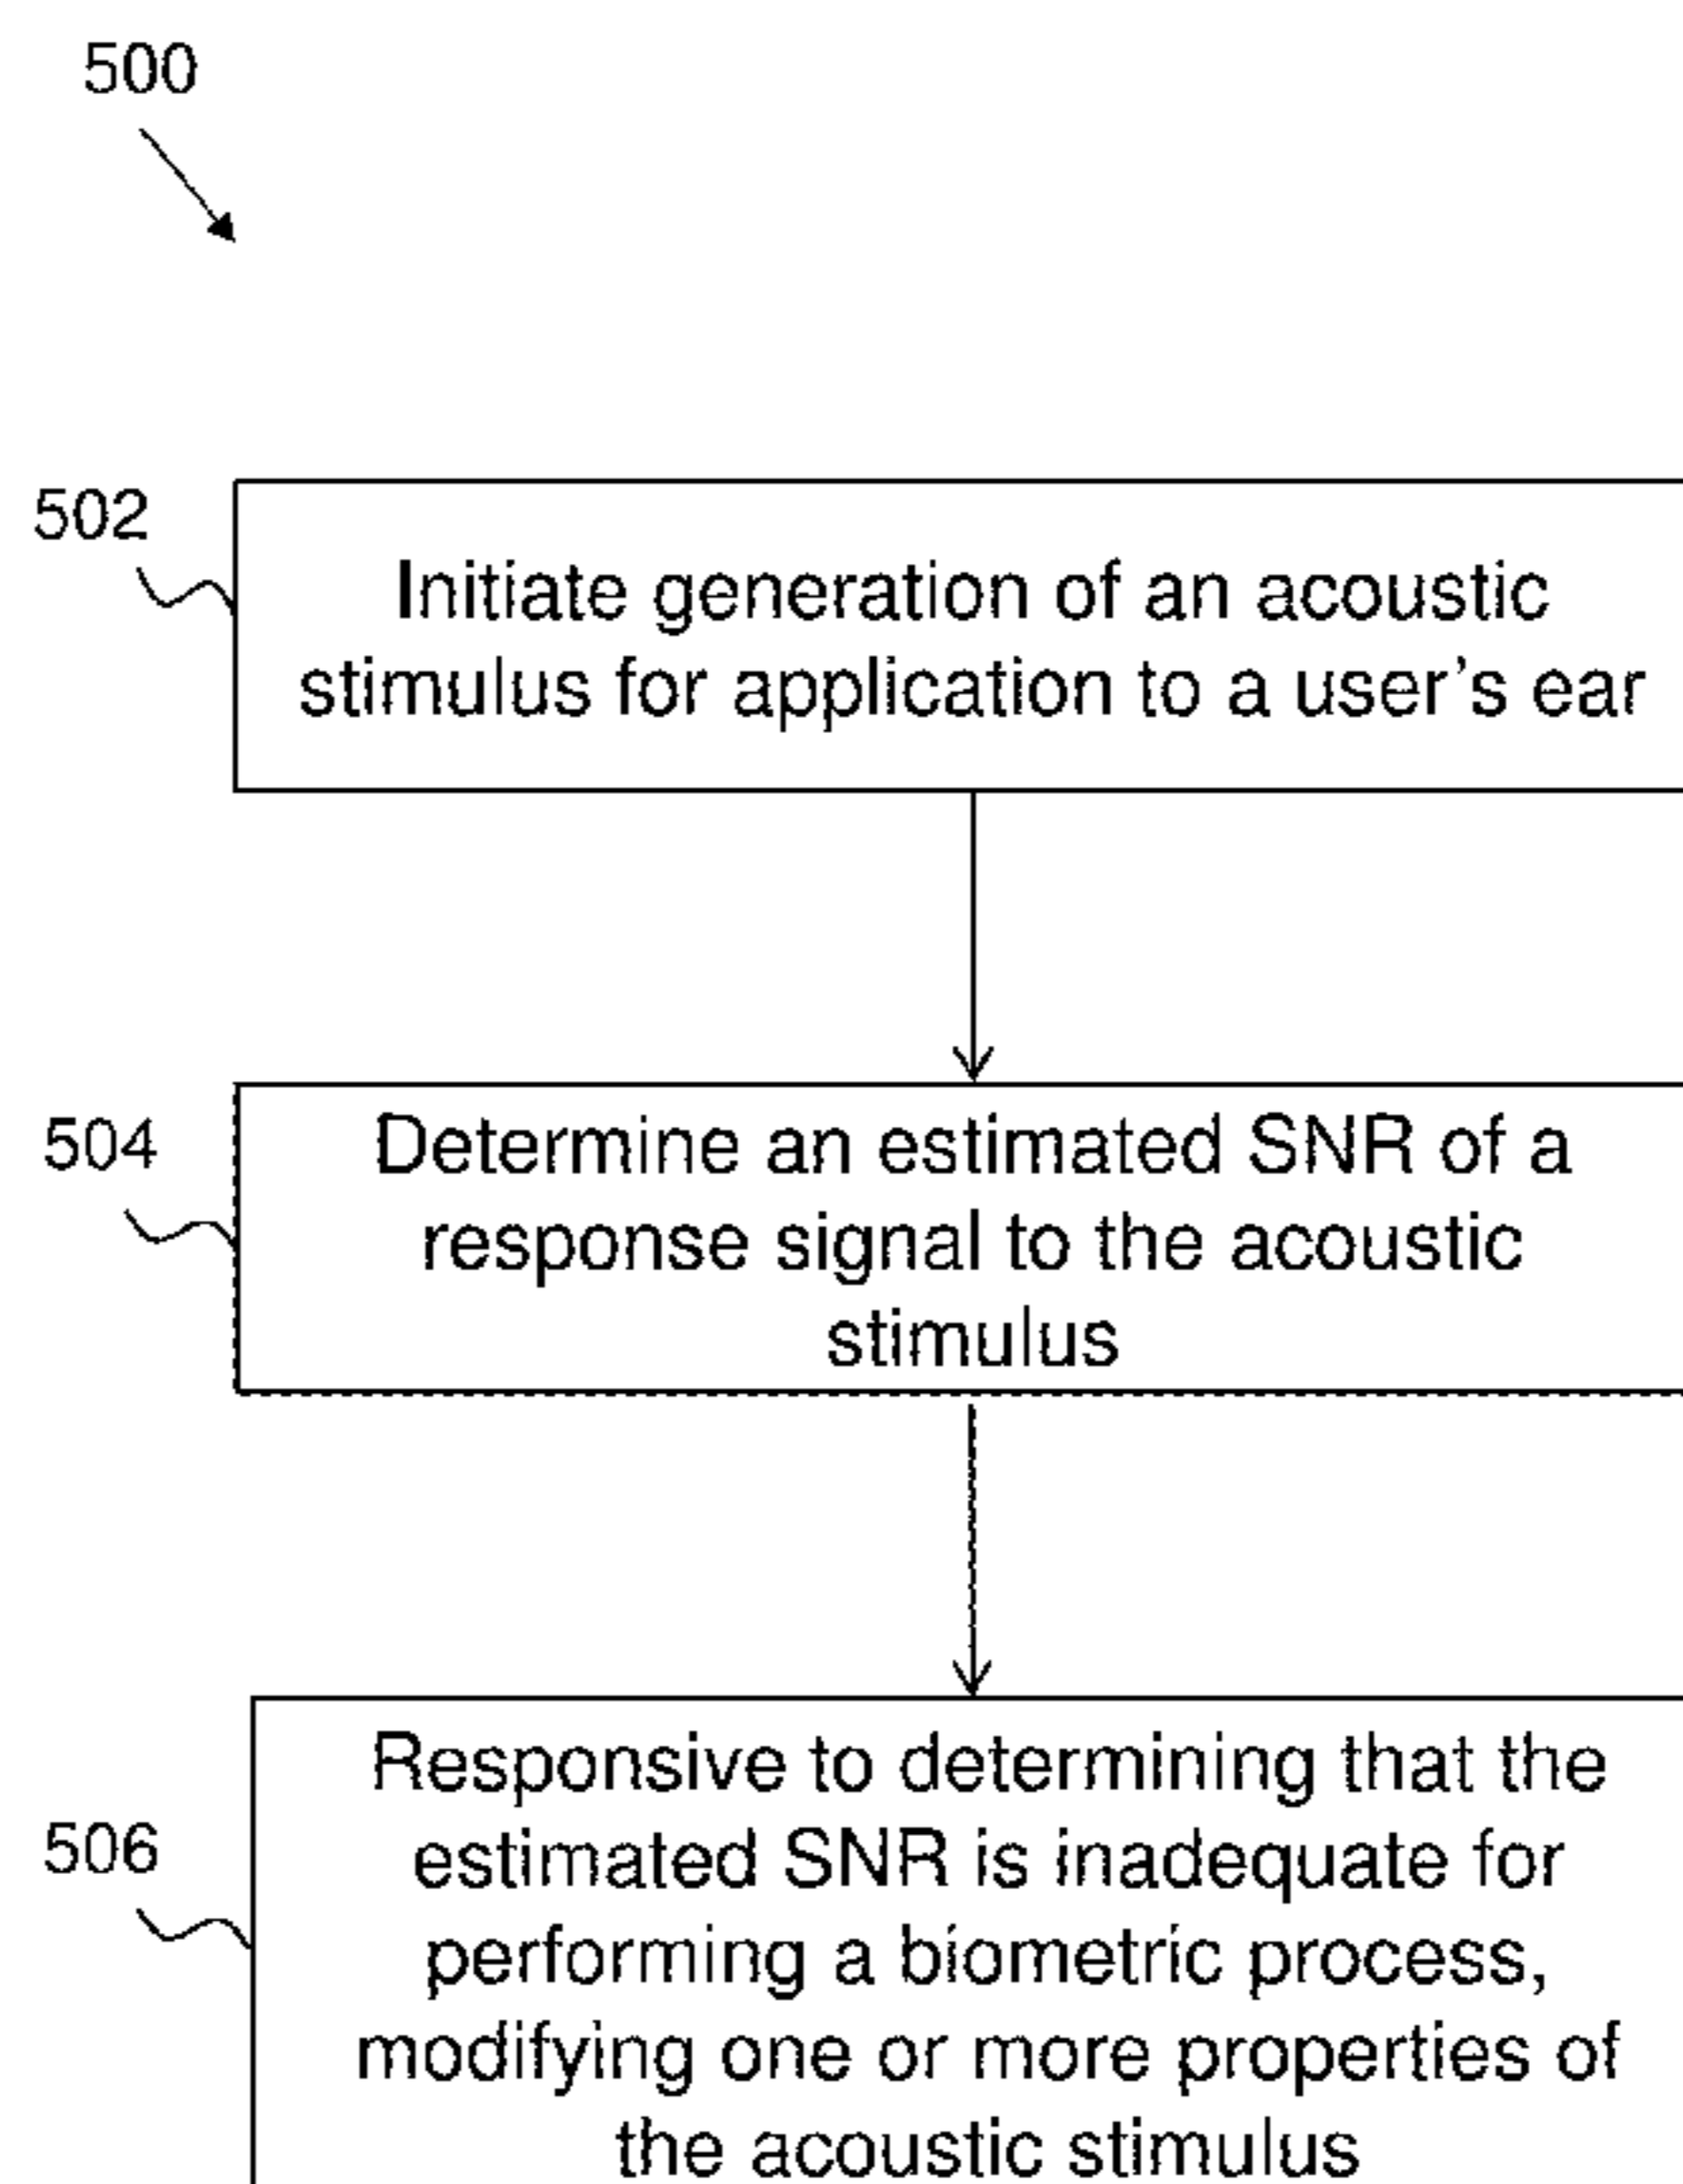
500

502

Initiate generation of an acoustic stimulus for application to a user's ear

504

Determine an estimated SNR of a response signal to the acoustic stimulus

506

Responsive to determining that the estimated SNR is inadequate for performing a biometric process, modifying one or more properties of the acoustic stimulus